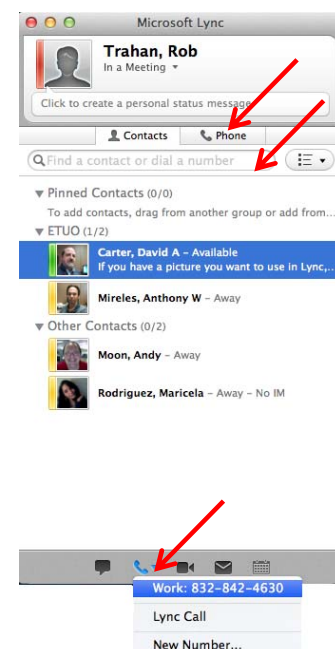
Microsoft Lync

Trahan, Rob
In a Meeting

Click to create a personal status message

Contacts
Phone

Find a contact or dial a number

Pinned Contacts (0/0)
To add contacts, drag from another group or add from...

ETUO (1/2)
Carter, David A – Available
If you have a picture you want to use in Lync,...
Mireles, Anthony W – Away

Other Contacts (0/2)
Moon, Andy – Away
Rodriguez, Maricela – Away – No IM

Work: 832-842-4630
Lync Call
New Number...